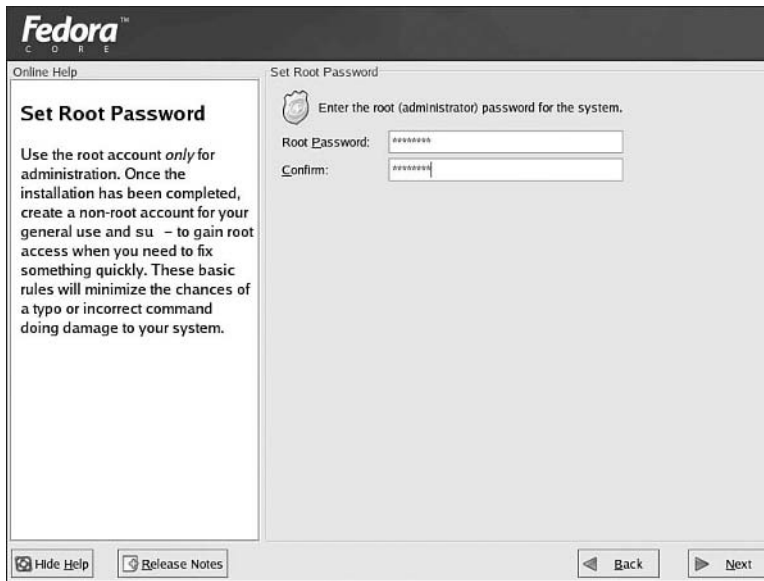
Fedora™
CORE

Online Help

Set Root Password

Use the root account *only* for administration. Once the installation has been completed, create a non-root account for your general use and su – to gain root access when you need to fix something quickly. These basic rules will minimize the chances of a typo or incorrect command doing damage to your system.

Set Root Password

Enter the root (administrator) password for the system.

Root Password: ********

Confirm: ********

Hide Help

Release Notes

Back

Next